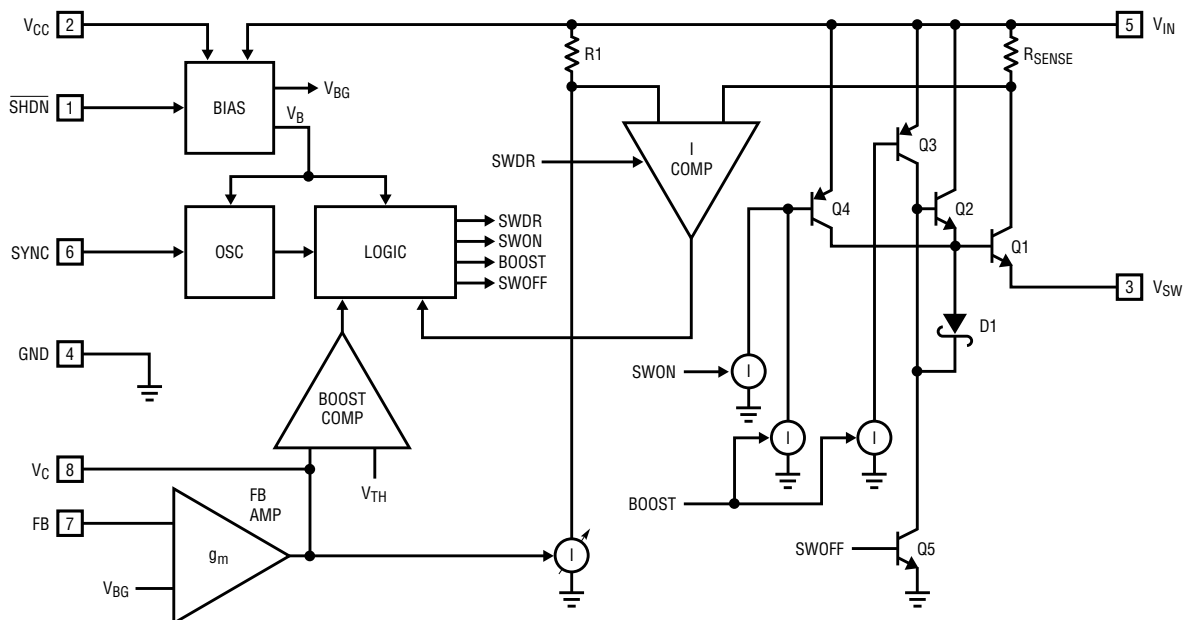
$V_{CC}$ 2

$\overline{SHDN}$ 1

BIAS

$V_{BG}$

$V_B$

R1

5 $V_{IN}$

$R_{SENSE}$

SWDR

I COMP

Q3

Q4

Q2

Q1

SYNC 6

OSC

LOGIC

SWDR

SWON

BOOST

SWOFF

3 $V_{SW}$

D1

GND 4

SWON

I

BOOST COMP

I

I

$V_C$ 8

$V_{TH}$

FB AMP

BOOST

FB 7

$g_m$

I

SWOFF

Q5

$V_{BG}$